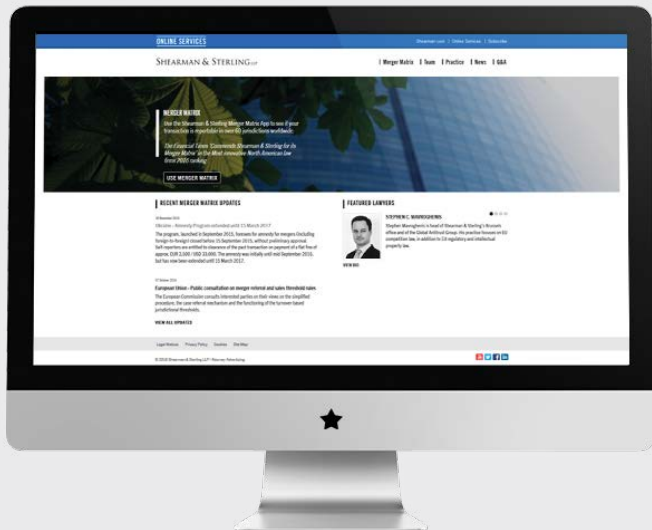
ONLINE SERVICES

Shearman.com | Online Services | Subscribe

SHEARMAN & STERLING LLP

Merger Matrix | Team | Practice | News | Q&A

MERGER MATRIX

Use the Shearman & Sterling Merger Matrix App to see if your transaction is reportable in over 60 jurisdictions worldwide.

The Financial Times "Commends Shearman & Sterling for its Merger Matrix" in the Most Innovative North American law firms 2015 ranking.

USE MERGER MATRIX

RECENT MERGER MATRIX UPDATES

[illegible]

Ukraine – Amnesty Program extended until 15 March 2017

The program, launched in September 2015, foresees for amnesty for mergers (including foreign-to-foreign) closed before 15 September 2015, without preliminary approval. Such reporters are entitled to clearance of the past transaction on payment of a flat fine of approx. EUR 3,500 / USD 23,000. The amnesty was initially until mid September 2016, but has now been extended until 15 March 2017.

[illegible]

European Union – Public consultation on merger referral and sales threshold rules

The European Commission consults interested parties on their views on the simplified procedure, the case referral mechanism and the functioning of the turnover-based jurisdictional thresholds.

VIEW ALL UPDATES

FEATURED LAWYERS

STEPHEN C. MAVROGHENIS

Stephen Mavroghenis is head of Shearman & Sterling's Brussels office and of the Global Antitrust Group. His practice focuses on EU competition law, in addition to EU regulatory and intellectual property law.

VIEW BIO

Legal Notices | Privacy Policy | Cookies | Site Map

© 2016 Shearman & Sterling LLP | Attorney Advertising